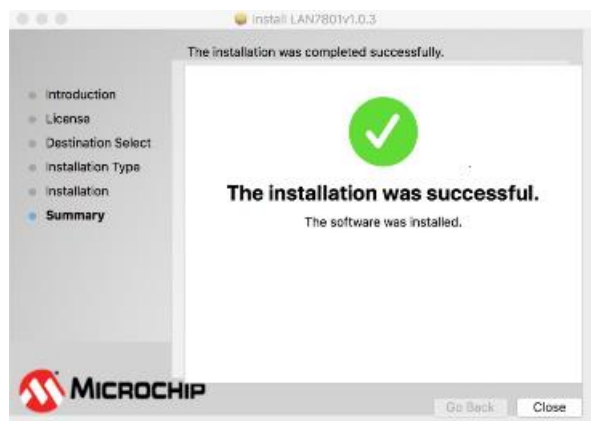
Install LAN7801v1.0.3

The installation was completed successfully.

Introduction
License
Destination Select
Installation Type
Installation
Summary

The installation was successful.

The software was installed.

MICROCHIP

Go Back
Close